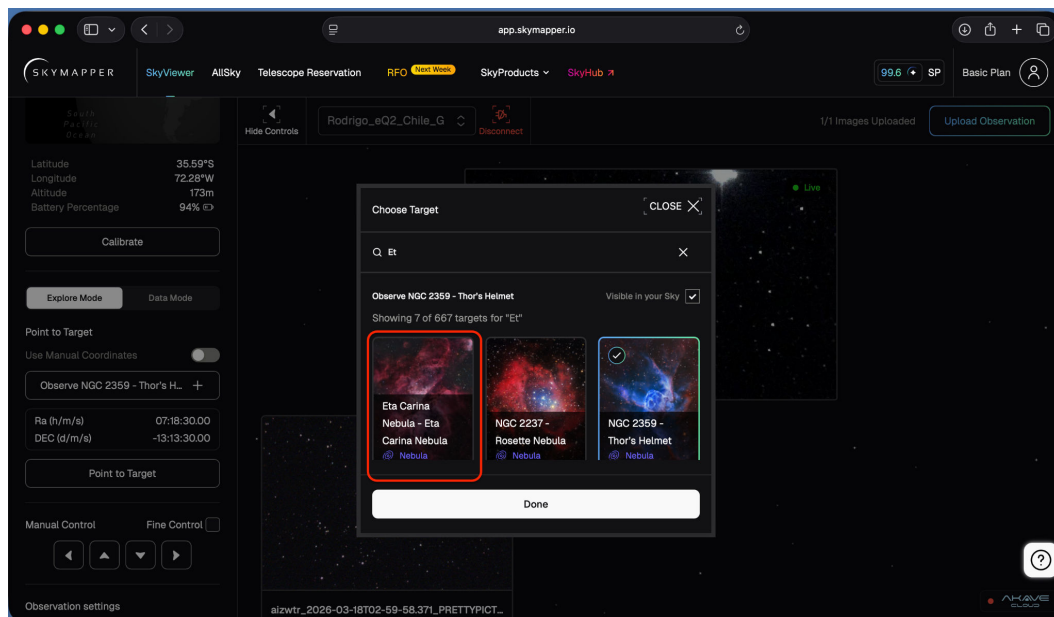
app.skymapper.io

SKYMAPPER SkyViewer AllSky Telescope Reservation RFO Next Week SkyProducts SkyHub ↗ 99.6 SP Basic Plan

South Pacific Ocean

Latitude 35.59°S
Longitude 72.28°W
Altitude 173m
Battery Percentage 94%

Calibrate

Explore Mode Data Mode

Point to Target

Use Manual Coordinates

Observe NGC 2359 - Thor's H... +

Ra (h/m/s) 07:18:30.00
DEC (d/m/s) -13:13:30.00

Point to Target

Manual Control Fine Control

Observation settings

Hide Controls Rodrigo_eQ2_Chile_G Disconnect 1/1 Images Uploaded Upload Observation

Live

Choose Target CLOSE

Et

Observe NGC 2359 - Thor's Helmet Visible in your Sky

Showing 7 of 667 targets for "Et"

Eta Carina Nebula - Eta Carina Nebula
Nebula

NGC 2237 - Rosette Nebula
Nebula

NGC 2359 - Thor's Helmet
Nebula

Done

aizwtr_2026-03-18T02-59-58.371_PRETTYPICT...

?

AKAVE CLOUD